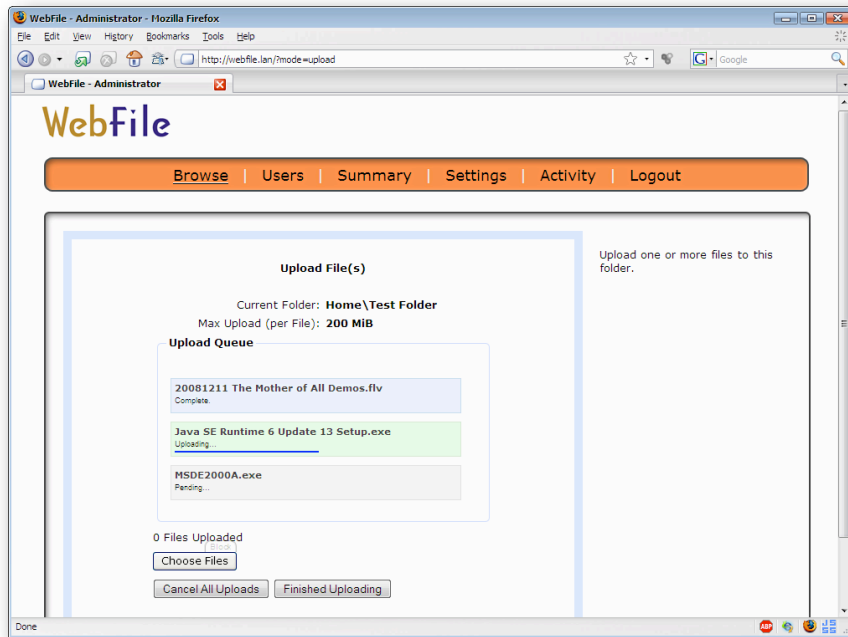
WebFile - Administrator - Mozilla Firefox

File Edit View History Bookmarks Tools Help

http://webfile.lan/?mode=upload

Google

WebFile - Administrator

WebFile

Browse | Users | Summary | Settings | Activity | Logout

Upload File(s)

Current Folder: Home\Test Folder
Max Upload (per File): 200 MiB

Upload Queue

20081211 The Mother of All Demos.flv
Complete.

Java SE Runtime 6 Update 13 Setup.exe
Uploading...

MSDE2000A.exe
Pending...

0 Files Uploaded

Choose Files

Cancel All Uploads Finished Uploading

Upload one or more files to this folder.

Done